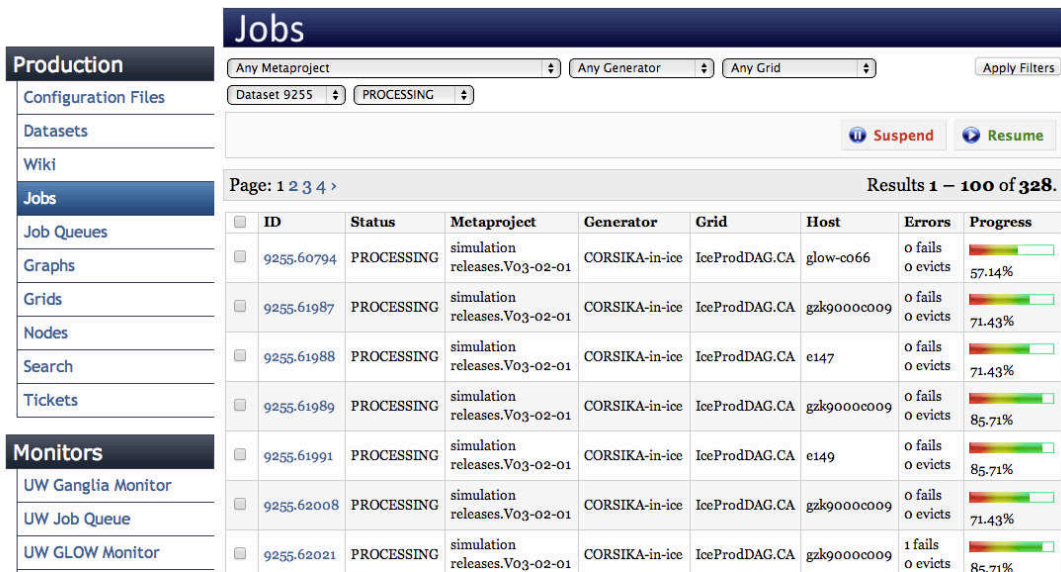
Production
Configuration Files
Datasets
Wiki
Jobs
Job Queues
Graphs
Grids
Nodes
Search
Tickets

Monitors
UW Ganglia Monitor
UW Job Queue
UW GLOW Monitor

Jobs

Any Metaproject
Any Generator
Any Grid
Apply Filters
Dataset 9255
PROCESSING

Suspend
Resume

Page: 1 2 3 4 ›
Results 1 – 100 of 328.

| | ID | Status | Metaproject | Generator | Grid | Host | Errors | Progress |
|---|---|---|---|---|---|---|---|---|
| | 9255.60794 | PROCESSING | simulation releases.V03-02-01 | CORSIKA-in-ice | IceProdDAG.CA | glow-c066 | 0 fails 0 evicts | 57.14% |
| | 9255.61987 | PROCESSING | simulation releases.V03-02-01 | CORSIKA-in-ice | IceProdDAG.CA | gzk9000c009 | 0 fails 0 evicts | 71.43% |
| | 9255.61988 | PROCESSING | simulation releases.V03-02-01 | CORSIKA-in-ice | IceProdDAG.CA | e147 | 0 fails 0 evicts | 71.43% |
| | 9255.61989 | PROCESSING | simulation releases.V03-02-01 | CORSIKA-in-ice | IceProdDAG.CA | gzk9000c009 | 0 fails 0 evicts | 85.71% |
| | 9255.61991 | PROCESSING | simulation releases.V03-02-01 | CORSIKA-in-ice | IceProdDAG.CA | e149 | 0 fails 0 evicts | 85.71% |
| | 9255.62008 | PROCESSING | simulation releases.V03-02-01 | CORSIKA-in-ice | IceProdDAG.CA | gzk9000c009 | 0 fails 0 evicts | 71.43% |
| | 9255.62021 | PROCESSING | simulation releases.V03-02-01 | CORSIKA-in-ice | IceProdDAG.CA | gzk9000c009 | 1 fails 0 evicts | 85.71% |